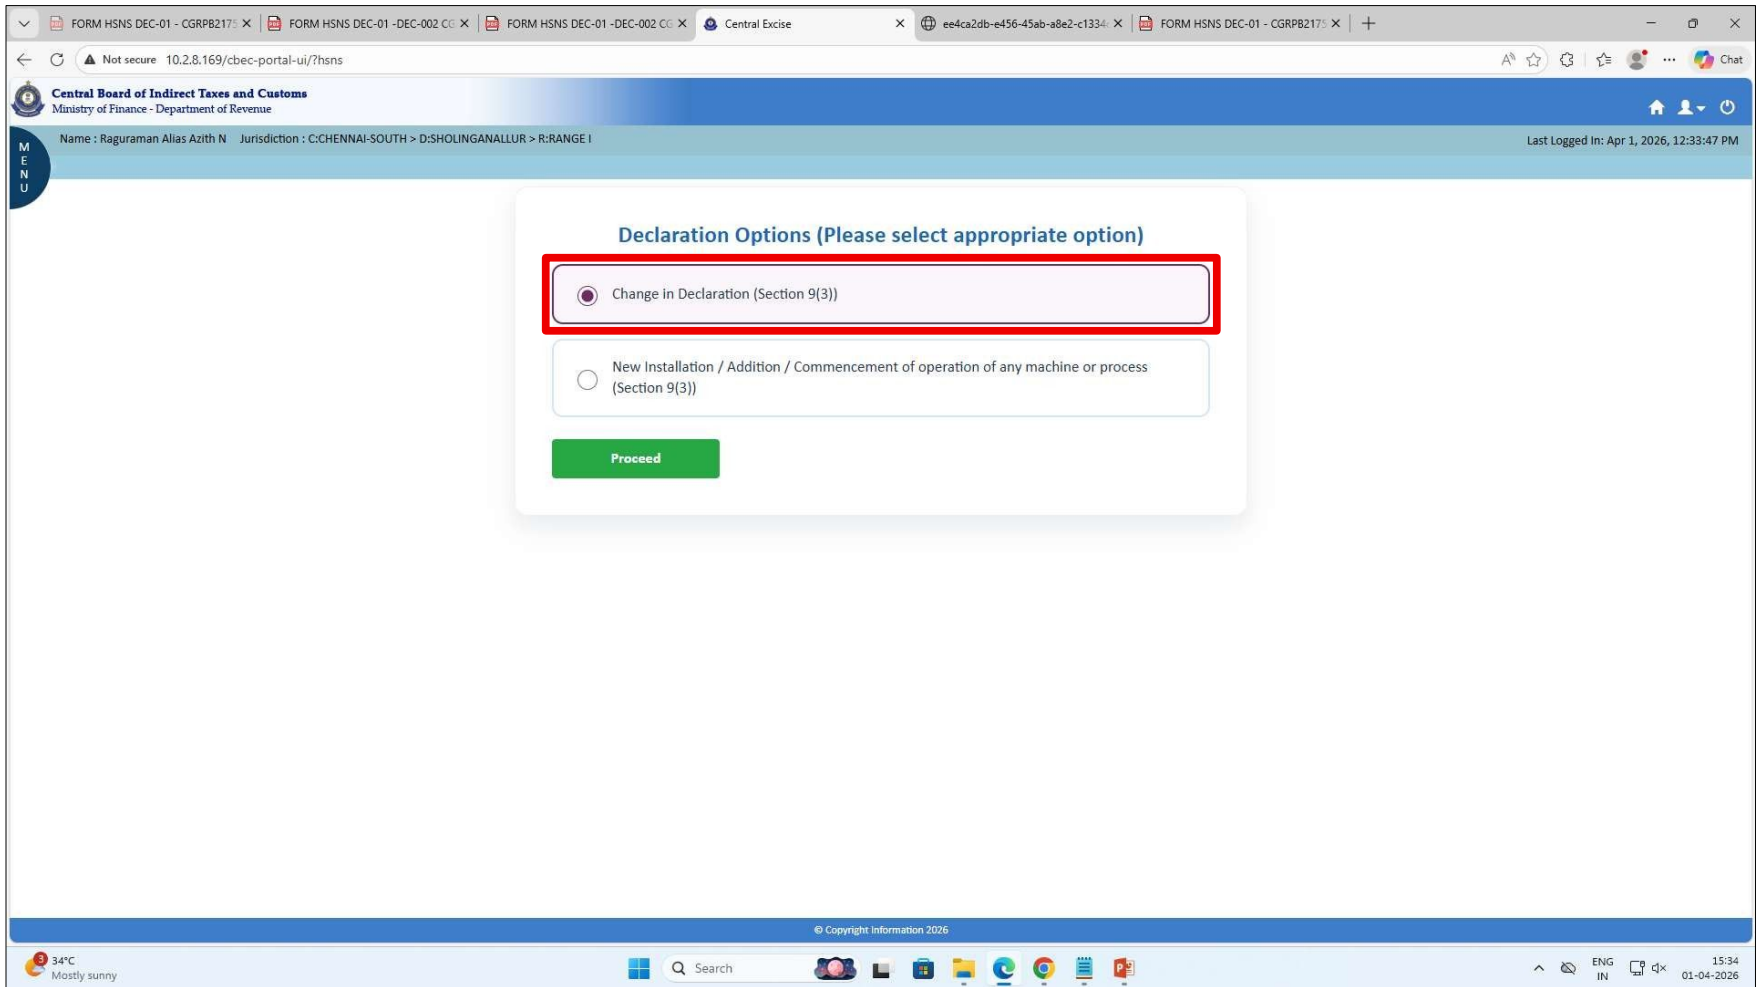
FORM HSNS DEC-01 - CGRPB217 ×
FORM HSNS DEC-01 -DEC-002 C ×
FORM HSNS DEC-01 -DEC-002 C ×
Central Excise ×
ee4ca2db-e456-45ab-a8e2-c1334 ×
FORM HSNS DEC-01 - CGRPB217 ×

Not secure 10.2.8.169/cbec-portal-ui/?hsns

Chat

Central Board of Indirect Taxes and Customs
Ministry of Finance - Department of Revenue

M
E
N
U

Name : Raguraman Alias Azith N Jurisdiction : C:CHENNAI-SOUTH > D:SHOLINGANALLUR > R:RANGE I

Last Logged In: Apr 1, 2026, 12:33:47 PM

Declaration Options (Please select appropriate option)

Change in Declaration (Section 9(3))

New Installation / Addition / Commencement of operation of any machine or process (Section 9(3))

Proceed

© Copyright Information 2026

3 34°C
Mostly sunny

Search

ENG
IN

15:34
01-04-2026